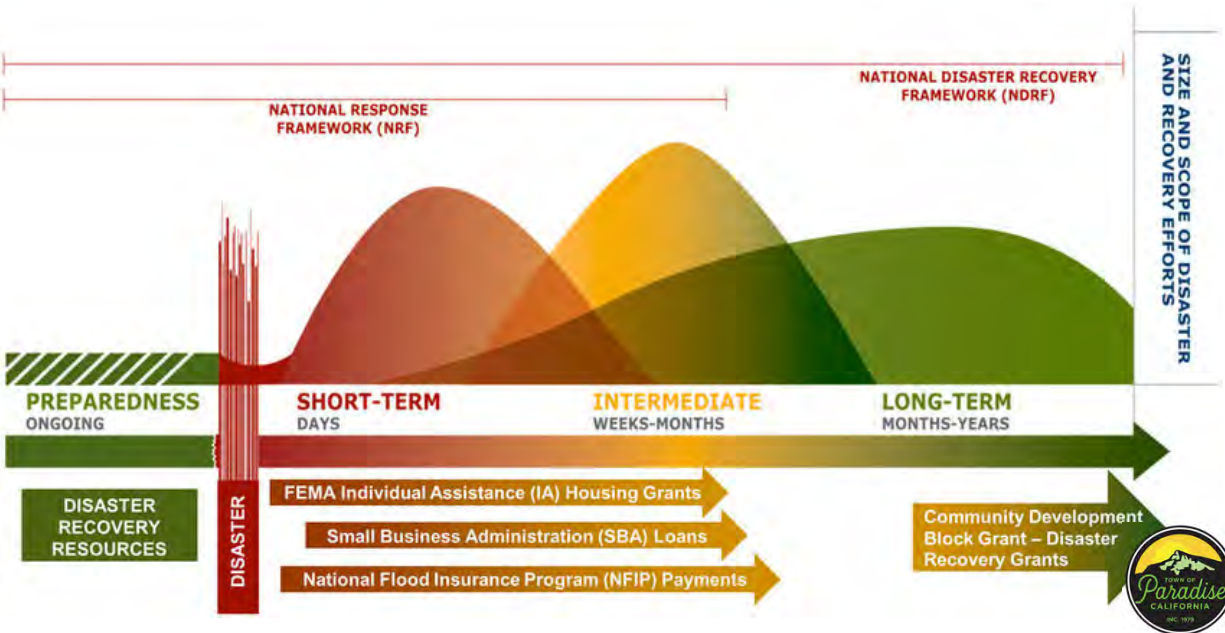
NATIONAL DISASTER RECOVERY FRAMEWORK (NDRF)

NATIONAL RESPONSE FRAMEWORK (NRF)

SIZE AND SCOPE OF DISASTER AND RECOVERY EFFORTS

PREPAREDNESS
ONGOING

SHORT-TERM
DAYS

INTERMEDIATE
WEEKS-MONTHS

LONG-TERM
MONTHS-YEARS

DISASTER RECOVERY RESOURCES

DISASTER

FEMA Individual Assistance (IA) Housing Grants

Small Business Administration (SBA) Loans

National Flood Insurance Program (NFIP) Payments

Community Development Block Grant – Disaster Recovery Grants

TOWN OF
Paradise
CALIFORNIA
INC 1979